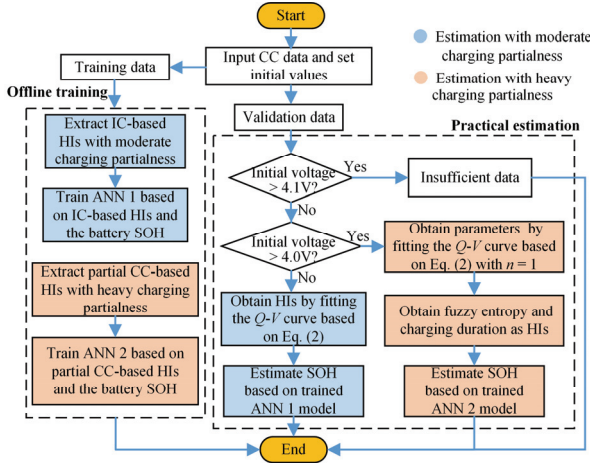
Start

Estimation with moderate charging partialness

Estimation with heavy charging partialness

Input CC data and set initial values

Training data

Offline training

Validation data

Practical estimation

Extract IC-based HIs with moderate charging partialness

Train ANN 1 based on IC-based HIs and the battery SOH

Extract partial CC-based HIs with heavy charging partialness

Train ANN 2 based on partial CC-based HIs and the battery SOH

Initial voltage > 4.1V?

Yes

Insufficient data

No

Initial voltage > 4.0V?

Yes

Obtain parameters by fitting the $Q$-$V$ curve based on Eq. (2) with $n = 1$

No

Obtain HIs by fitting the $Q$-$V$ curve based on Eq. (2)

Obtain fuzzy entropy and charging duration as HIs

Estimate SOH based on trained ANN 1 model

Estimate SOH based on trained ANN 2 model

End